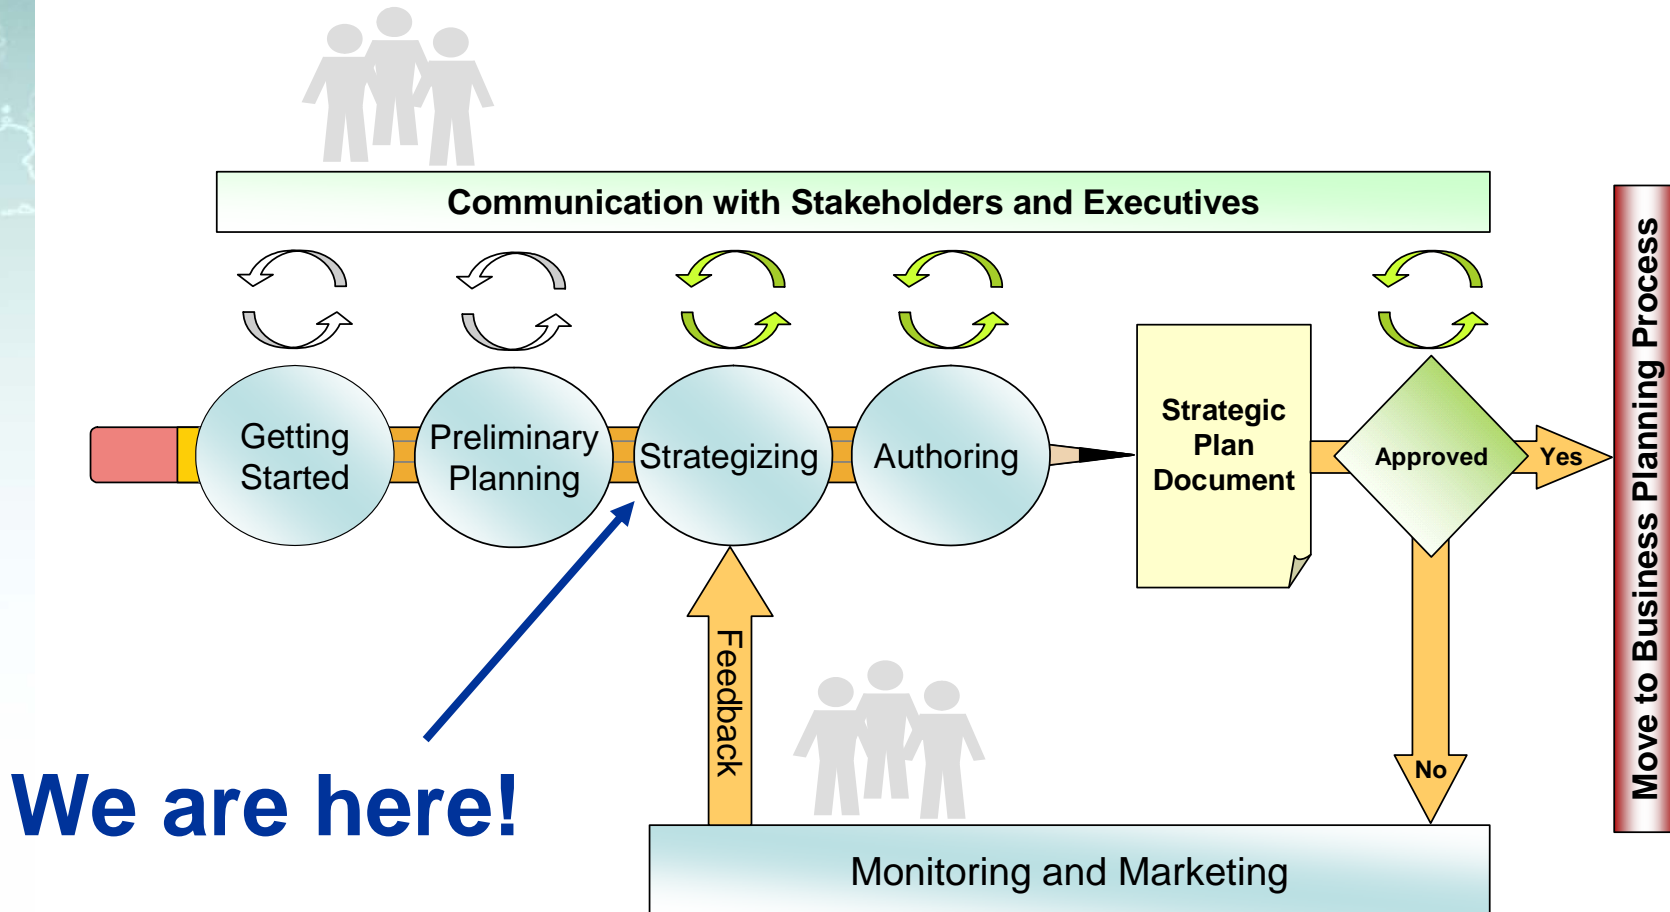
Communication with Stakeholders and Executives

Getting Started

Preliminary Planning

Strategizing

Authoring

Strategic Plan Document

Approved

Yes

No

Move to Business Planning Process

Feedback

We are here!

Monitoring and Marketing